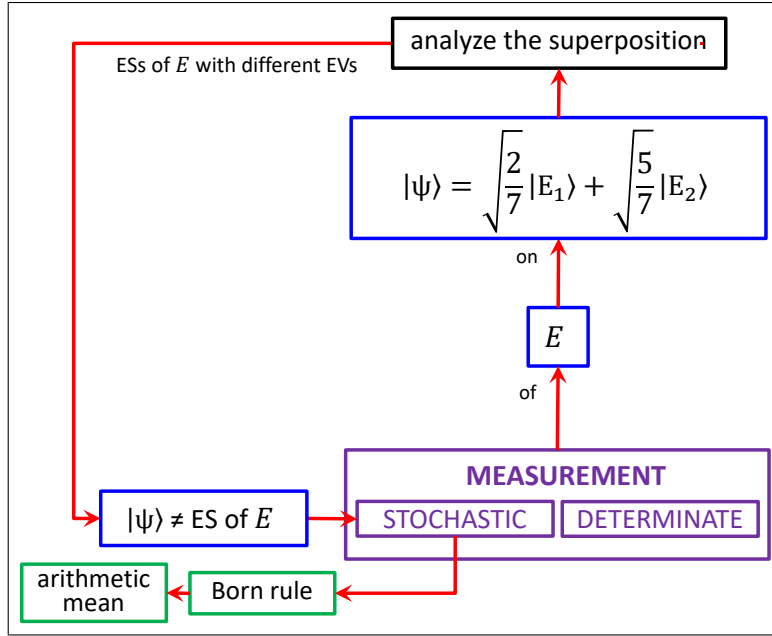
analyze the superposition

ESs of $E$ with different EVs

$|\psi\rangle = \sqrt{\frac{2}{7}}|E_1\rangle + \sqrt{\frac{5}{7}}|E_2\rangle$

on

$E$

of

MEASUREMENT

STOCHASTIC

DETERMINATE

$|\psi\rangle \neq$ ES of $E$

arithmetic mean

Born rule